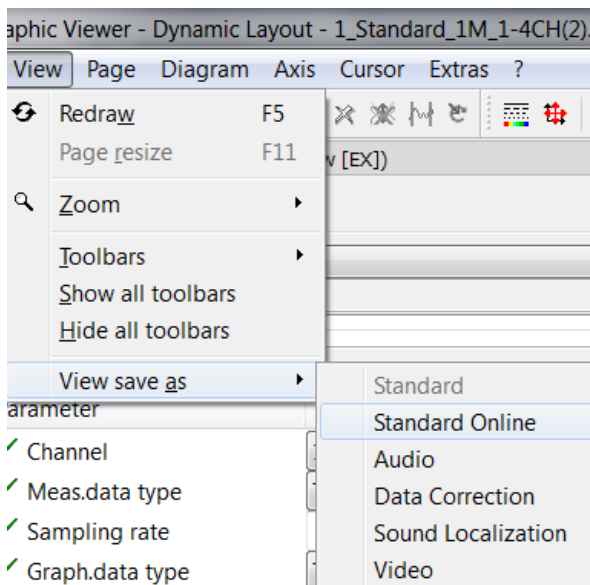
aphic Viewer - Dynamic Layout - 1_Standard_1M_1-4CH(2).

View Page Diagram Axis Cursor Extras ?

Redraw F5
Page resize F11
Zoom
Toolbars
Show all toolbars
Hide all toolbars
View save as

w [EX])

Standard
Standard Online
Audio
Data Correction
Sound Localization
Video

arameter
Channel
Meas.data type
Sampling rate
Graph.data type